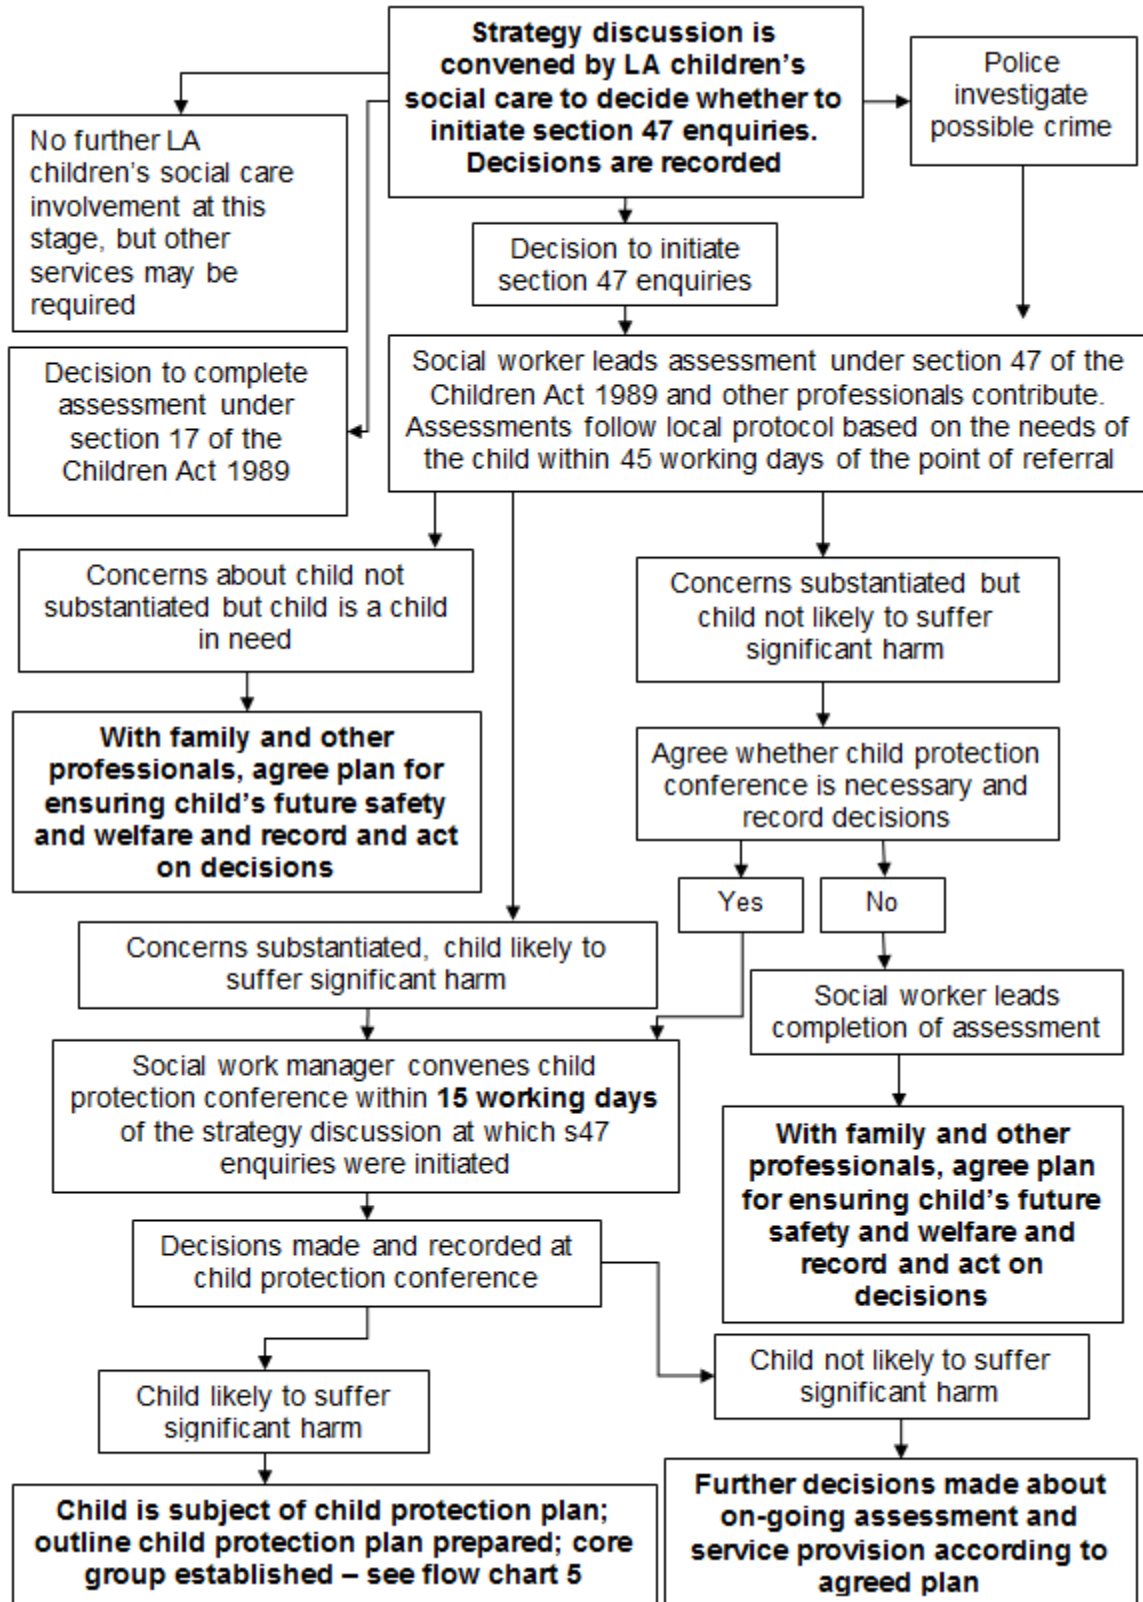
**Strategy discussion is convened by LA children's social care to decide whether to initiate section 47 enquiries. Decisions are recorded**

Police investigate possible crime

No further LA children's social care involvement at this stage, but other services may be required

Decision to initiate section 47 enquiries

Decision to complete assessment under section 17 of the Children Act 1989

Social worker leads assessment under section 47 of the Children Act 1989 and other professionals contribute. Assessments follow local protocol based on the needs of the child within 45 working days of the point of referral

Concerns about child not substantiated but child is a child in need

Concerns substantiated but child not likely to suffer significant harm

**With family and other professionals, agree plan for ensuring child's future safety and welfare and record and act on decisions**

Agree whether child protection conference is necessary and record decisions

Yes

No

Concerns substantiated, child likely to suffer significant harm

Social worker leads completion of assessment

Social work manager convenes child protection conference within **15 working days** of the strategy discussion at which s47 enquiries were initiated

**With family and other professionals, agree plan for ensuring child's future safety and welfare and record and act on decisions**

Decisions made and recorded at child protection conference

Child not likely to suffer significant harm

Child likely to suffer significant harm

**Child is subject of child protection plan; outline child protection plan prepared; core group established – see flow chart 5**

**Further decisions made about on-going assessment and service provision according to agreed plan**